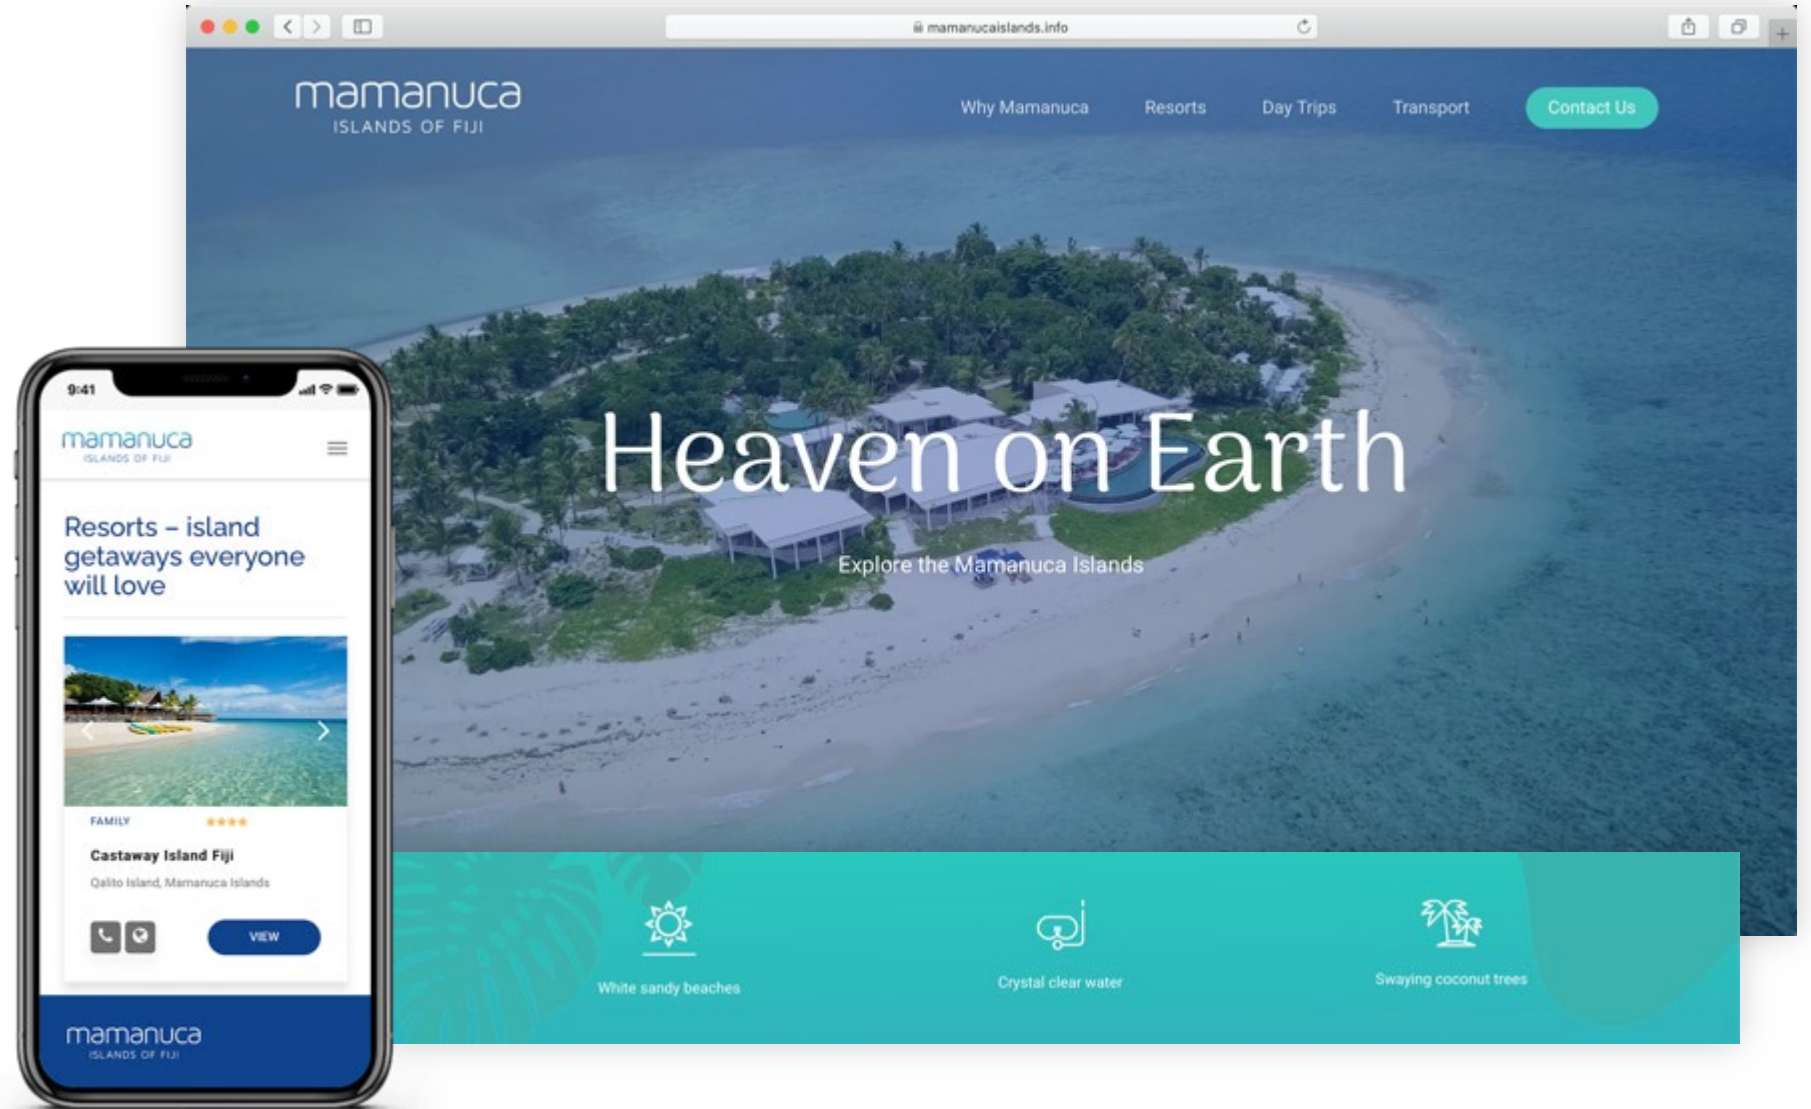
mamanucaislands.info

mamanuca
ISLANDS OF FIJI

Why Mamanuca
Resorts
Day Trips
Transport
Contact Us

Heaven on Earth

Explore the Mamanuca Islands

White sandy beaches
Crystal clear water
Swaying coconut trees

9:41

mamanuca
ISLANDS OF FIJI

Resorts – island getaways everyone will love

FAMILY
★★★★
Castaway Island Fiji
Qalito Island, Mamanuca Islands

VIEW

mamanuca
ISLANDS OF FIJI